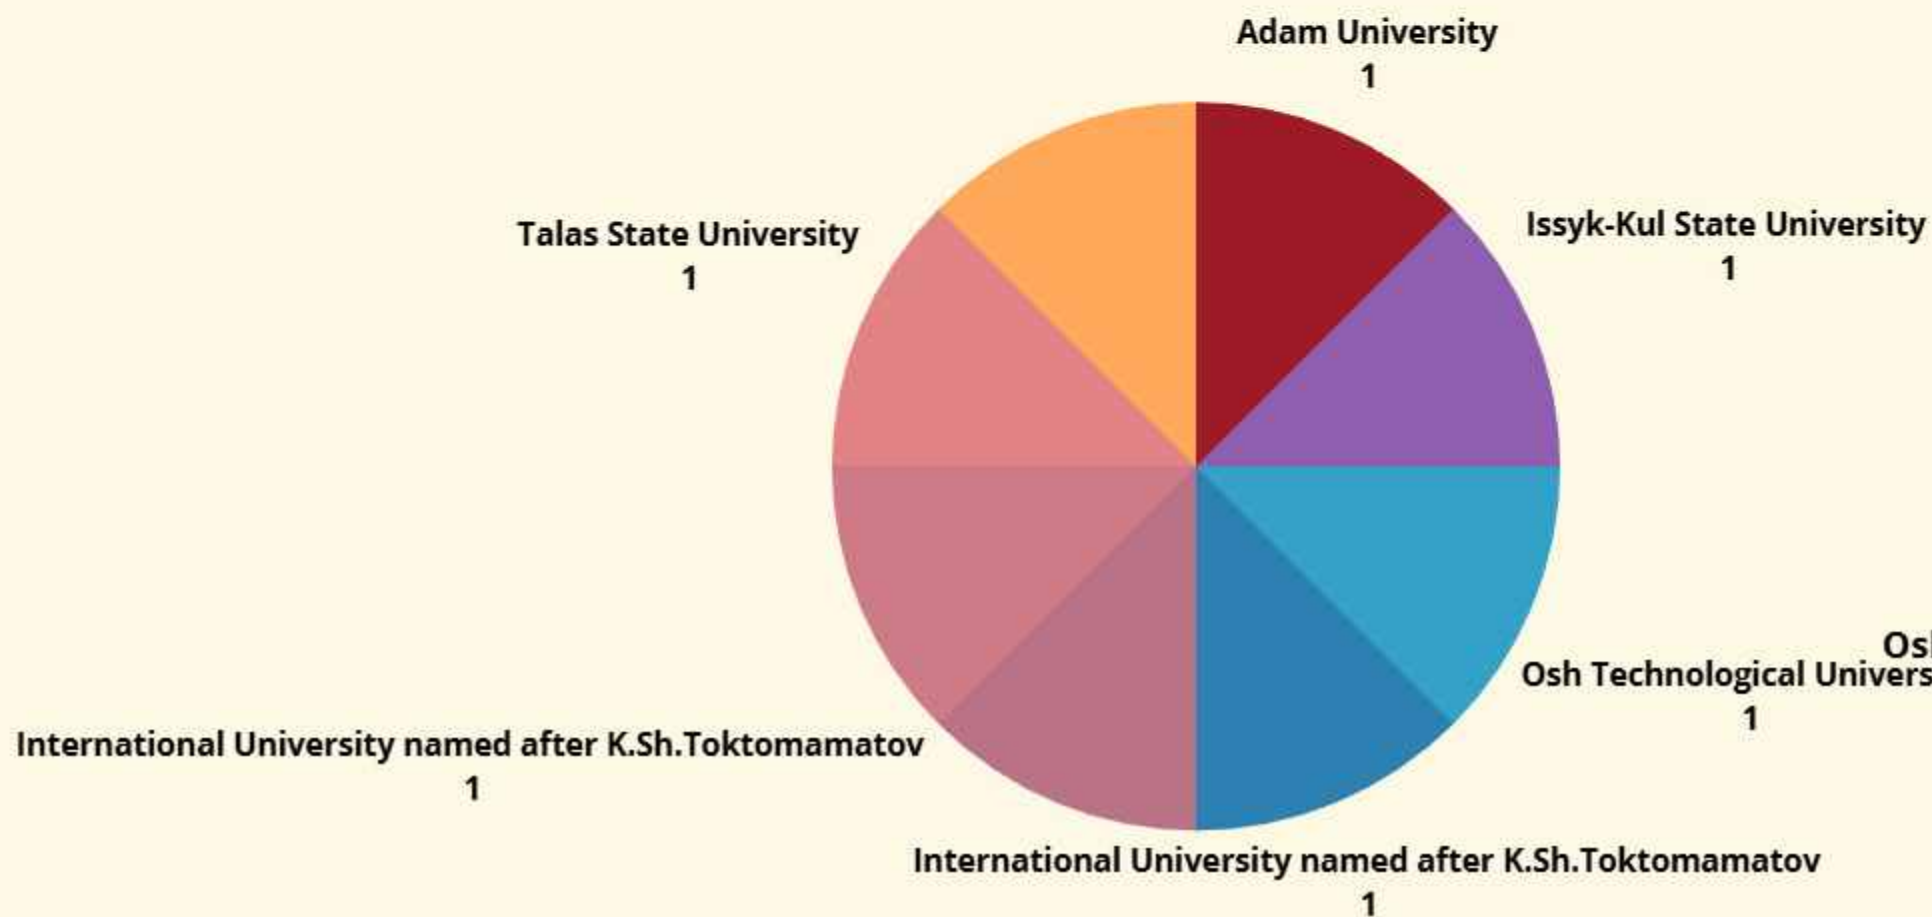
Adam University
1

Talas State University
1

Issyk-Kul State University
1

Os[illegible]

Osh Technological Univers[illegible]
1

International University named after K.Sh.Toktomamatov
1

International University named after K.Sh.Toktomamatov
1